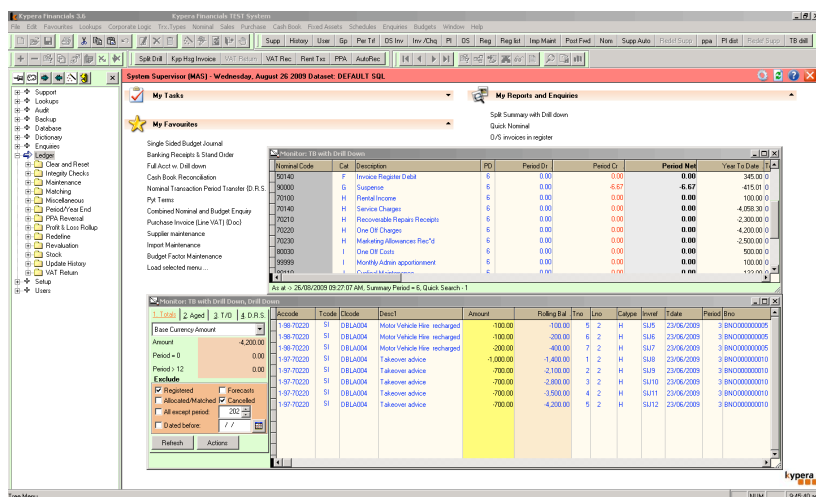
Kypera Financials 3.6 Kypera Financials TEST System

File Edit Favourites Lookups Corporate Logic Trx.Types Nominal Sales Purchase Cash Book Fixed Assets Schedules Enquiries Budgets Window Help

Supp History User Gp Per Trf OS Inv Inv /Chq PI DS Reg Reg list Imp Maint Post Fwd Nom Supp Auto Redef Supp ppa PI dist Redef Supp TB drill

Split Drill Kyp Hsg Invoice VAT Return VAT Rec Rent Txs PPA AutoRec

System Supervisor (MAS) - Wednesday, August 26 2009 Dataset: DEFAULT SQL

Support
Lookups
Audit
Backup
Database
Dictionary
Enquiries
Ledger
Clear and Reset
Integrity Checks
Maintenance
Matching
Miscellaneous
Period/Year End
PPA Reversal
Profit & Loss Rollup
Redefine
Revaluation
Stock
Update History
VAT Return
Setup
Users

My Tasks

My Reports and Enquiries

Split Summary with Drill down
Quick Nominal
O/S invoices in register

My Favourites

Single Sided Budget Journal
Banking Receipts & Stand Order
Full Acct w. Drill down
Cash Book Reconciliation
Nominal Transaction Period Transfer (D.R.S.
Pyt Terms
Combined Nominal and Budget Enquiry
Purchase Invoice (Line VAT) (Doc)
Supplier maintenance
Import Maintenance
Budget Factor Maintenance
Load selected menu ...

Monitor: TB with Drill Down

| Nominal Code | Cat | Description | PD | Period Dr | Period Cr | Period Net | Year To Date |
|---|---|---|---|---|---|---|---|
| 50140 | F | Invoice Register Debit | 6 | 0.00 | 0.00 | 0.00 | 345.00 |
| 90000 | G | Suspense | 6 | 0.00 | -6.67 | -6.67 | -415.01 |
| 70100 | H | Rental Income | 6 | 0.00 | 0.00 | 0.00 | 100.00 |
| 70140 | H | Service Charges | 6 | 0.00 | 0.00 | 0.00 | -4,058.30 |
| 70210 | H | Recoverable Repairs Receipts | 6 | 0.00 | 0.00 | 0.00 | -2,300.00 |
| 70220 | H | One Off Charges | 6 | 0.00 | 0.00 | 0.00 | -4,200.00 |
| 70230 | H | Marketing Allowances Rec*d | 6 | 0.00 | 0.00 | 0.00 | -2,500.00 |
| 80030 | I | One Off Costs | 6 | 0.00 | 0.00 | 0.00 | 500.00 |
| 99999 | I | Monthly Admin apportionment | 6 | 0.00 | 0.00 | 0.00 | 100.00 |

As at -> 26/08/2009 09:27:07 AM, Summary Period = 6, Quick Search - 1

Monitor: TB with Drill Down, Drill Down

1. Totals 2. Aged 3. T/O 4. D.R.S.

Base Currency Amount
Amount -4,200.00
Period = 0 0.00
Period > 12 0.00
Exclude
Registered
Forecasts
Allocated/Matched
Cancelled
All except period: 202
Dated before: / /
Refresh Actions

| Accode | Tcode | Clcode | Desc1 | Amount | Rolling Bal | Tno | Lno | Catype | Invref | Tdate | Period | Bno |
|---|---|---|---|---|---|---|---|---|---|---|---|---|
| 1-98-70220 | SI | DBLA004 | Motor Vehicle Hire recharged | -100.00 | -100.00 | 5 | 2 | H | SU5 | 23/06/2009 | 3 | BNO000000005 |
| 1-98-70220 | SI | DBLA004 | Motor Vehicle Hire recharged | -100.00 | -200.00 | 6 | 2 | H | SU6 | 23/06/2009 | 3 | BNO000000005 |
| 1-98-70220 | SI | DBLA004 | Motor Vehicle Hire recharged | -200.00 | -400.00 | 7 | 2 | H | SU7 | 23/06/2009 | 3 | BNO000000005 |
| 1-97-70220 | SI | DBLA004 | Takeover advice | -1,000.00 | -1,400.00 | 1 | 2 | H | SU8 | 23/06/2009 | 3 | BNO000000010 |
| 1-97-70220 | SI | DBLA004 | Takeover advice | -700.00 | -2,100.00 | 2 | 2 | H | SU9 | 23/06/2009 | 3 | BNO000000010 |
| 1-97-70220 | SI | DBLA004 | Takeover advice | -700.00 | -2,800.00 | 3 | 2 | H | SU10 | 23/06/2009 | 3 | BNO000000010 |
| 1-97-70220 | SI | DBLA004 | Takeover advice | -700.00 | -3,500.00 | 4 | 2 | H | SU11 | 23/06/2009 | 3 | BNO000000010 |
| 1-97-70220 | SI | DBLA004 | Takeover advice | -700.00 | -4,200.00 | 5 | 2 | H | SU12 | 23/06/2009 | 3 | BNO000000010 |

kypera

NUM 9:45 AM